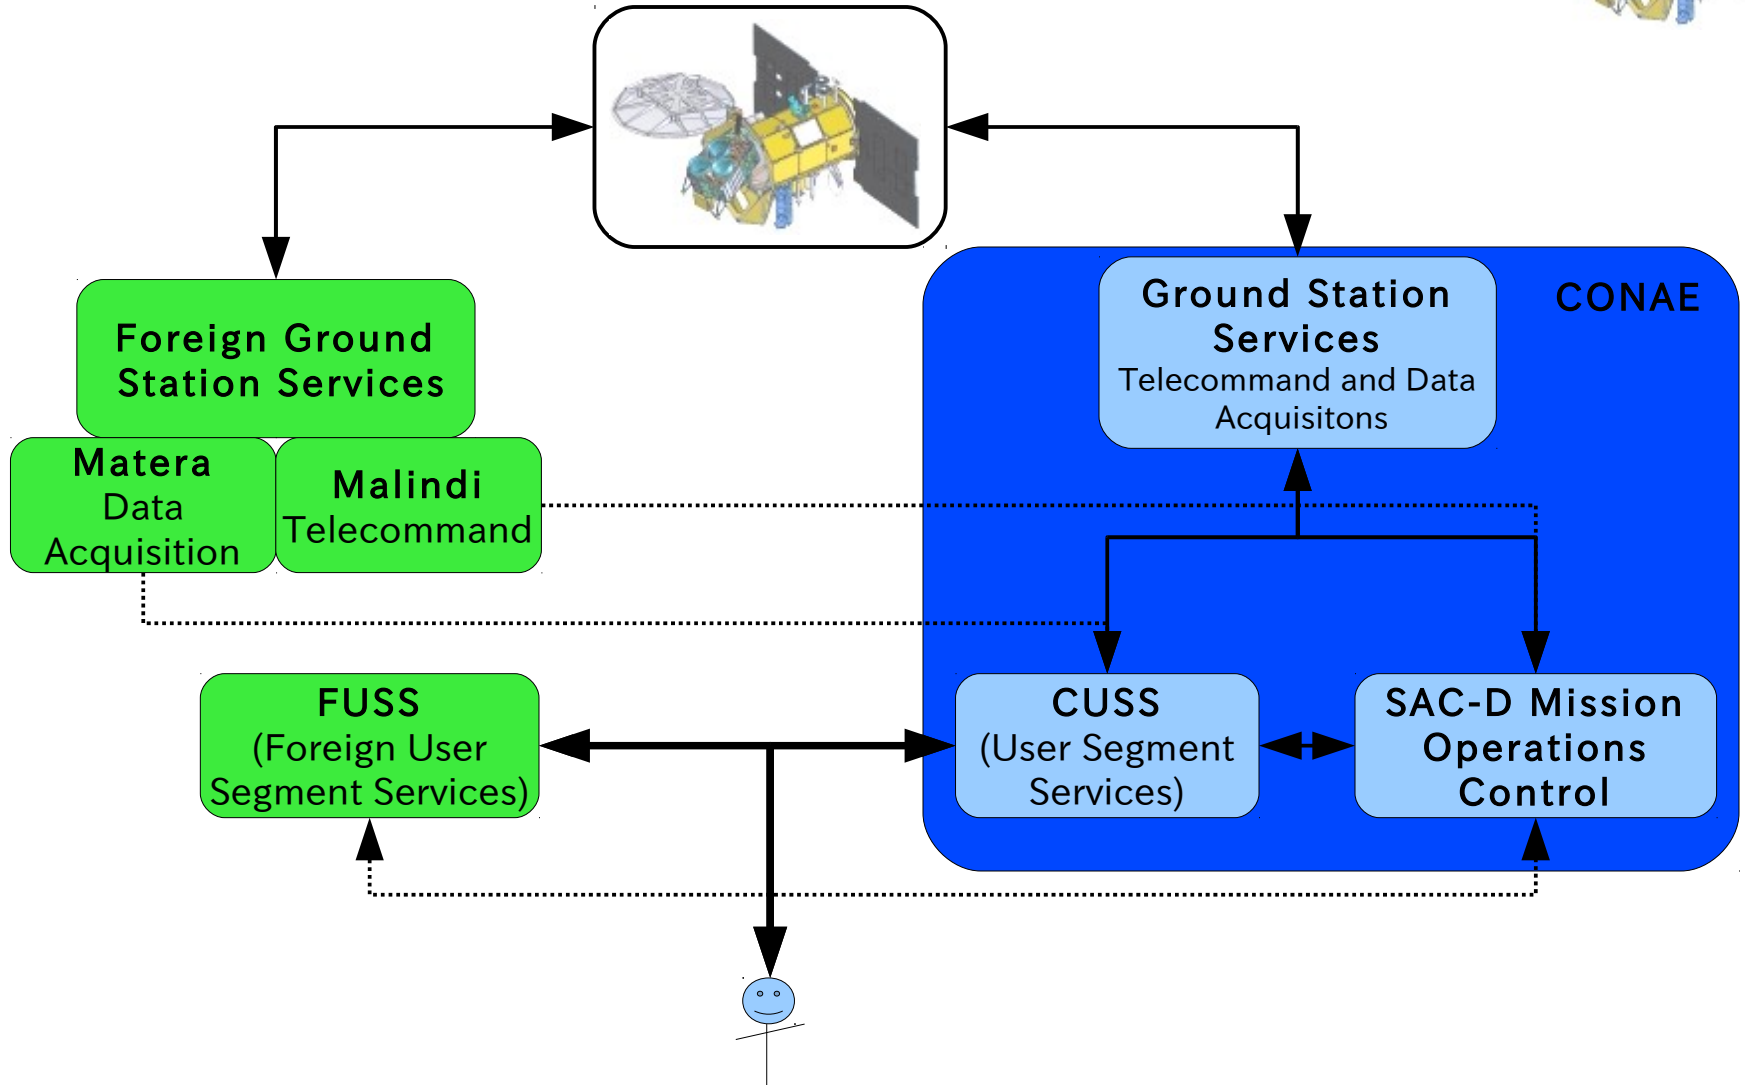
CONAE

Ground Station Services
Telecommand and Data Acquisitons

Foreign Ground Station Services

Matera
Data Acquisition

Malindi
Telecommand

FUSS
(Foreign User Segment Services)

CUSS
(User Segment Services)

SAC-D Mission Operations Control